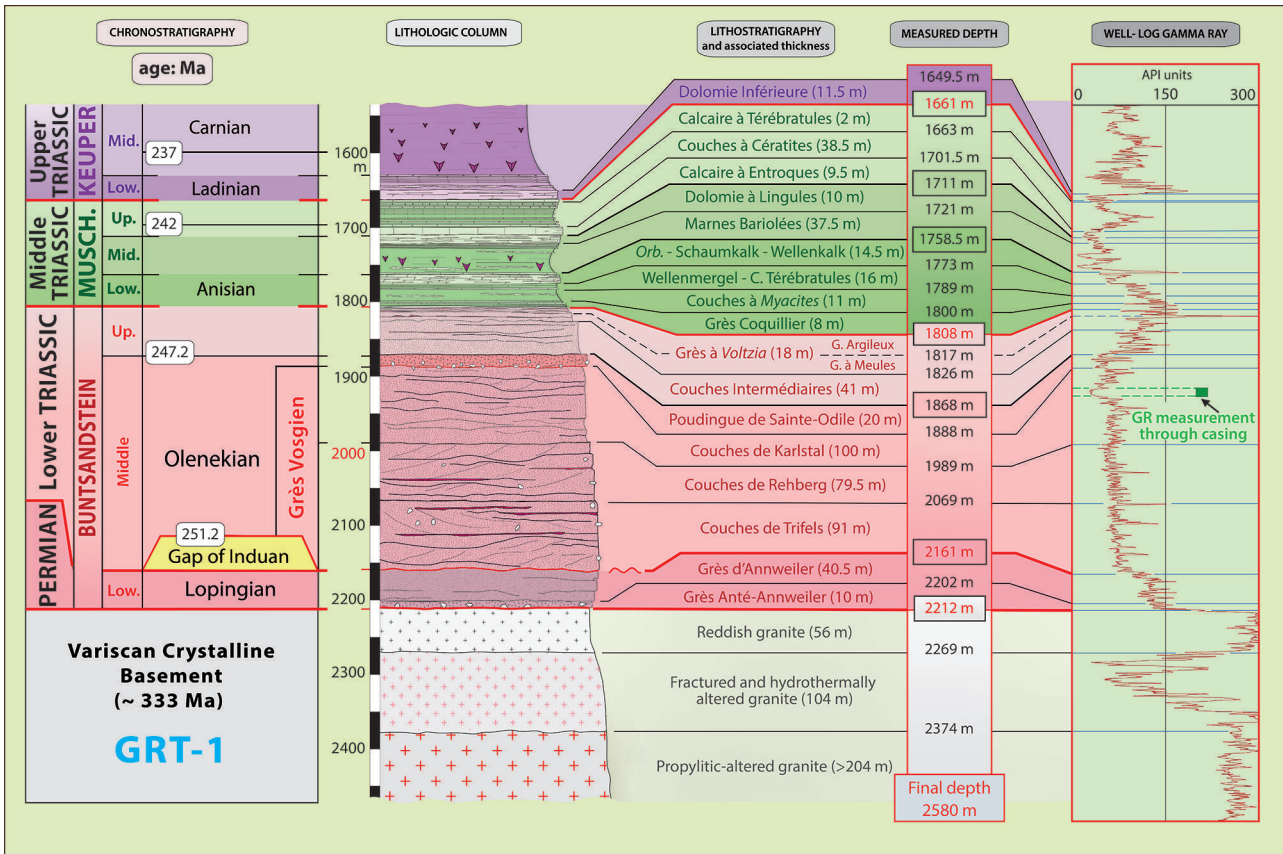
CHRONOSTRATIGRAPHY

age: Ma

LITHOLOGIC COLUMN

LITHOSTRATIGRAPHY and associated thickness

MEASURED DEPTH

WELL- LOG GAMMA RAY

Upper TRIASSIC
KEUPER
Mid.
Carnian
237
Low.
Ladinian

Middle TRIASSIC
MUSCH.
Up.
242
Mid.
Low.
Anisian

Lower TRIASSIC
BUNTSANDSTEIN
Up.
247.2
Middle
Olenekian
Grès Vosgien
251.2
Gap of Induan

PERMIAN
Low.
Lopingian

Variscan Crystalline Basement (~ 333 Ma)

GRT-1

1600 m
1700
1800
1900
2000
2100
2200
2300
2400

Dolomie Inférieure (11.5 m)
Calcaire à Térébratules (2 m)
Couches à Cératites (38.5 m)
Calcaire à Entroques (9.5 m)
Dolomie à Lingules (10 m)
Marnes Bariolées (37.5 m)
Orb. - Schaumkalk - Wellenkalk (14.5 m)
Wellenmergel - C. Térébratules (16 m)
Couches à Myacites (11 m)
Grès Coquillier (8 m)
Grès à Voltzia (18 m)
G. Argileux
G. à Meules
Couches Intermédiaires (41 m)
Poudingue de Sainte-Odile (20 m)
Couches de Karlstal (100 m)
Couches de Rehberg (79.5 m)
Couches de Trifels (91 m)
Grès d'Annweiler (40.5 m)
Grès Anté-Annweiler (10 m)
Reddish granite (56 m)
Fractured and hydrothermally altered granite (104 m)
Propylitic-altered granite (>204 m)

1649.5 m
1661 m
1663 m
1701.5 m
1711 m
1721 m
1758.5 m
1773 m
1789 m
1800 m
1808 m
1817 m
1826 m
1868 m
1888 m
1989 m
2069 m
2161 m
2202 m
2212 m
2269 m
2374 m
Final depth 2580 m

API units
0
150
300

GR measurement through casing